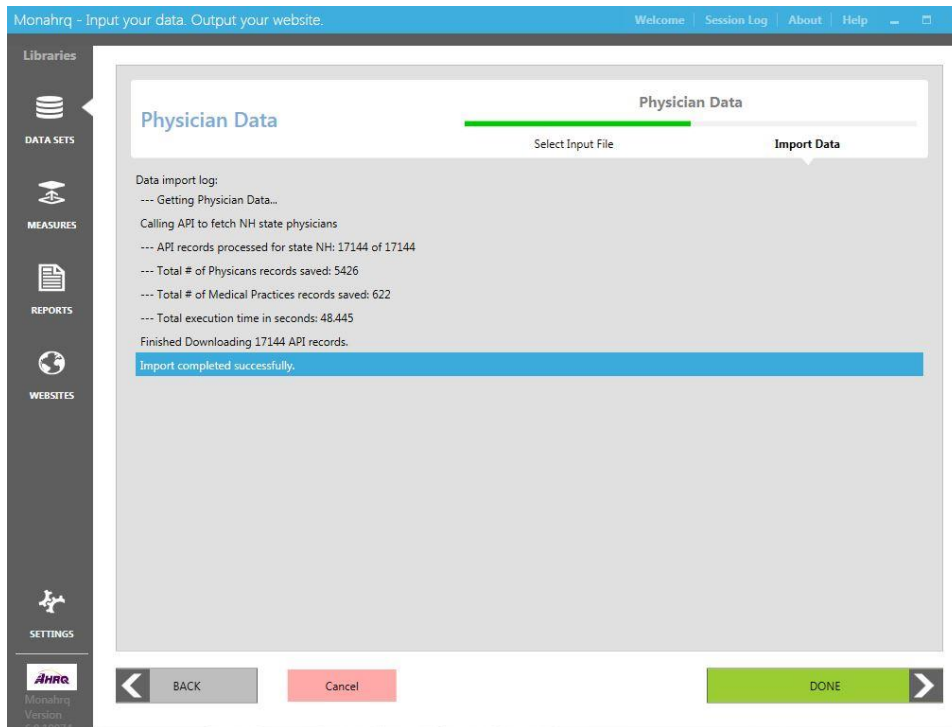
Monahrq - Input your data. Output your website.

Welcome | Session Log | About | Help

Libraries

DATA SETS

MEASURES

REPORTS

WEBSITES

SETTINGS

AHRQ

Monahrq Version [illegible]

Physician Data

Physician Data

Select Input File

Import Data

Data import log:
--- Getting Physician Data...
Calling API to fetch NH state physicians
--- API records processed for state NH: 17144 of 17144
--- Total # of Physicans records saved: 5426
--- Total # of Medical Practices records saved: 622
--- Total execution time in seconds: 48.445
Finished Downloading 17144 API records.
Import completed successfully.

BACK

Cancel

DONE